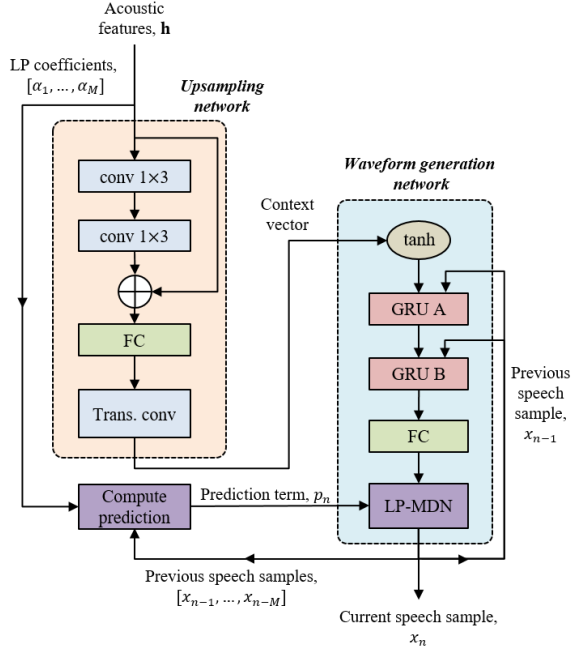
Acoustic features, $\mathbf{h}$

LP coefficients, $[\alpha_1, \ldots, \alpha_M]$

Upsampling network

conv 1×3

conv 1×3

FC

Trans. conv

Context vector

Waveform generation network

tanh

GRU A

GRU B

FC

LP-MDN

Previous speech sample, $x_{n-1}$

Compute prediction

Prediction term, $p_n$

Previous speech samples, $[x_{n-1}, \ldots, x_{n-M}]$

Current speech sample, $x_n$